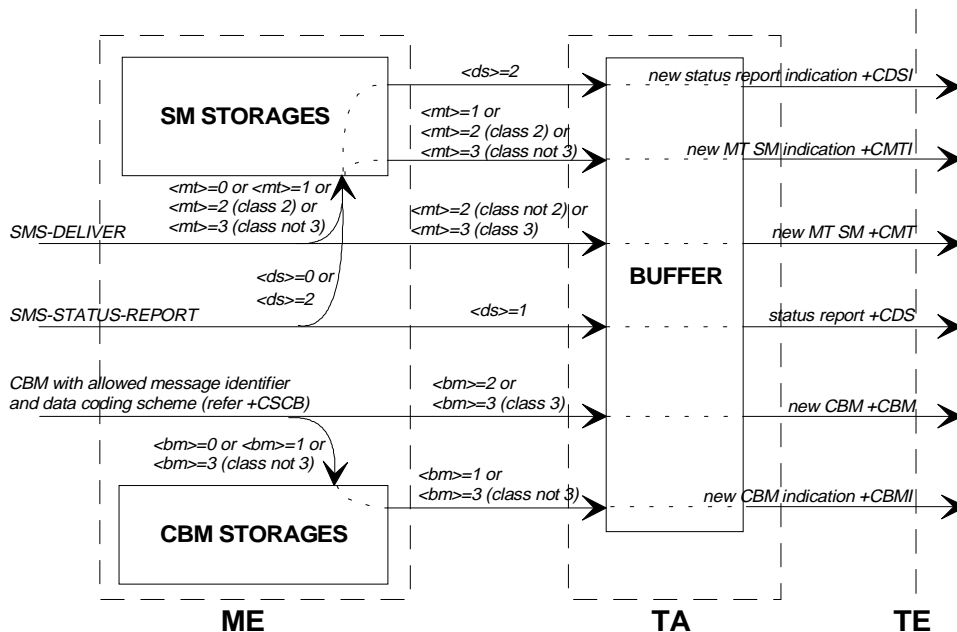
SM STORAGES

<ds>=2

new status report indication +CDSI

<mt>=1 or
<mt>=2 (class 2) or
<mt>=3 (class not 3)

new MT SM indication +CMTI

<mt>=0 or <mt>=1 or
<mt>=2 (class 2) or
<mt>=3 (class not 3)

<mt>=2 (class not 2) or
<mt>=3 (class 3)

SMS-DELIVER

new MT SM +CMT

BUFFER

<ds>=0 or
<ds>=2

SMS-STATUS-REPORT

<ds>=1

status report +CDS

CBM with allowed message identifier
and data coding scheme (refer +CSCB)

<bm>=2 or
<bm>=3 (class 3)

new CBM +CBM

<bm>=0 or <bm>=1 or
<bm>=3 (class not 3)

<bm>=1 or
<bm>=3 (class not 3)

new CBM indication +CBMI

CBM STORAGES

ME

TA

TE